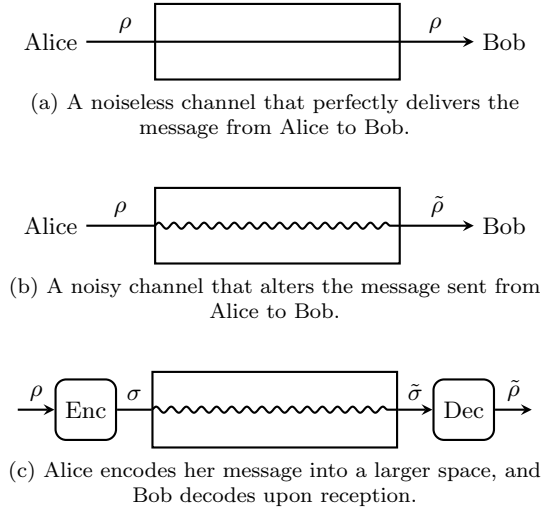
Alice $\rho$ $\rho$ Bob

(a) A noiseless channel that perfectly delivers the message from Alice to Bob.

Alice $\rho$ $\tilde{\rho}$ Bob

(b) A noisy channel that alters the message sent from Alice to Bob.

$\rho$ Enc $\sigma$ $\tilde{\sigma}$ Dec $\tilde{\rho}$

(c) Alice encodes her message into a larger space, and Bob decodes upon reception.